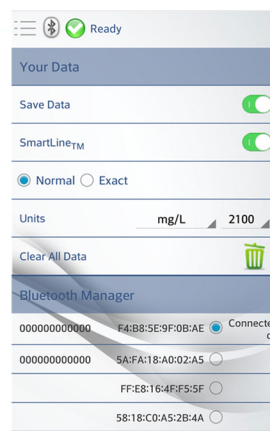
Ready

Your Data

Save Data

SmartLine$_{TM}$

Normal Exact

Units mg/L 2100

Clear All Data

Bluetooth Manager

000000000000 F4:B8:5E:9F:0B:AE Connecte

000000000000 5A:FA:18:A0:02:A5

FF:E8:16:4F:F5:5F

58:18:C0:A5:2B:4A